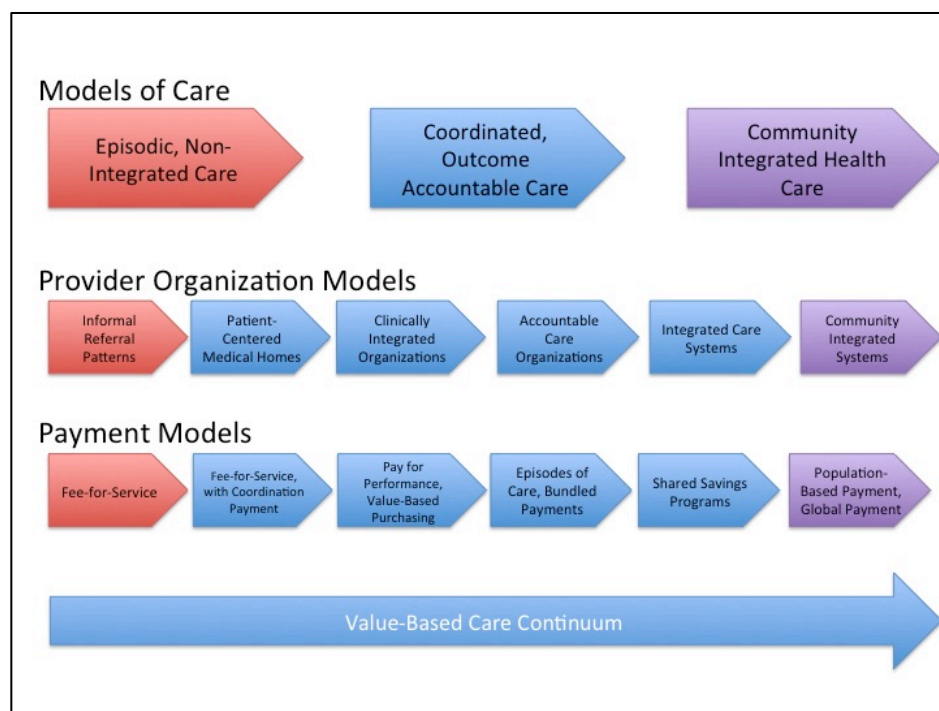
Models of Care

Episodic, Non-Integrated Care

Coordinated, Outcome Accountable Care

Community Integrated Health Care

Provider Organization Models

Informal Referral Patterns

Patient-Centered Medical Homes

Clinically Integrated Organizations

Accountable Care Organizations

Integrated Care Systems

Community Integrated Systems

Payment Models

Fee-for-Service

Fee-for-Service, with Coordination Payment

Pay for Performance, Value-Based Purchasing

Episodes of Care, Bundled Payments

Shared Savings Programs

Population-Based Payment, Global Payment

Value-Based Care Continuum